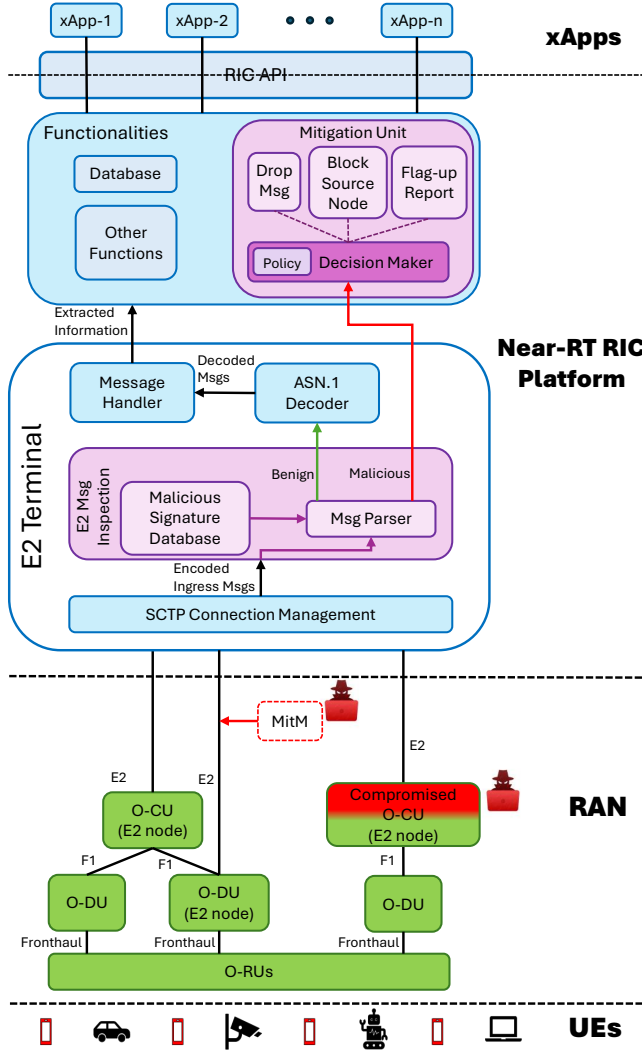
xApp-1
xApp-2
xApp-n
xApps

RIC API

Functionalities
Database
Other Functions

Mitigation Unit
Drop Msg
Block Source Node
Flag-up Report
Policy
Decision Maker

Extracted Information

Near-RT RIC Platform

E2 Terminal
Message Handler
Decoded Msgs
ASN.1 Decoder
Benign
Malicious
E2 Msg Inspection
Malicious Signature Database
Msg Parser
Encoded Ingress Msgs
SCTP Connection Management

MitM
E2
E2
E2

RAN

O-CU (E2 node)
Compromised O-CU (E2 node)
F1
F1
F1
O-DU
O-DU (E2 node)
O-DU
Fronthaul
Fronthaul
Fronthaul
O-RUs

UEs